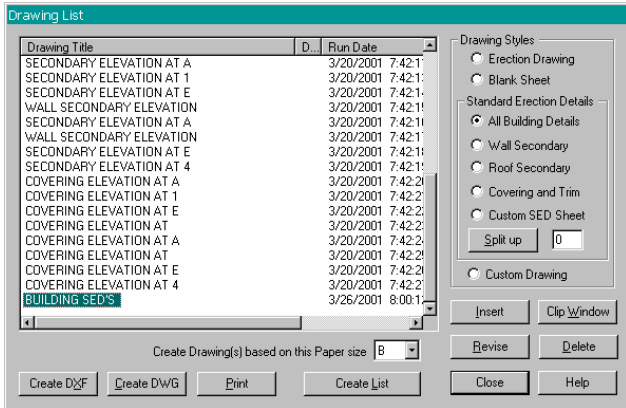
Drawing List

| Drawing Title | D... | Run Date |
|---|---|---|
| SECONDARY ELEVATION AT A | | 3/20/2001 7:42:1 |
| SECONDARY ELEVATION AT 1 | | 3/20/2001 7:42:1 |
| SECONDARY ELEVATION AT E | | 3/20/2001 7:42:1 |
| WALL SECONDARY ELEVATION | | 3/20/2001 7:42:1 |
| SECONDARY ELEVATION AT A | | 3/20/2001 7:42:1 |
| WALL SECONDARY ELEVATION | | 3/20/2001 7:42:1 |
| SECONDARY ELEVATION AT E | | 3/20/2001 7:42:1 |
| SECONDARY ELEVATION AT 4 | | 3/20/2001 7:42:1 |
| COVERING ELEVATION AT A | | 3/20/2001 7:42:2 |
| COVERING ELEVATION AT 1 | | 3/20/2001 7:42:2 |
| COVERING ELEVATION AT E | | 3/20/2001 7:42:2 |
| COVERING ELEVATION AT | | 3/20/2001 7:42:2 |
| COVERING ELEVATION AT A | | 3/20/2001 7:42:2 |
| COVERING ELEVATION AT | | 3/20/2001 7:42:2 |
| COVERING ELEVATION AT E | | 3/20/2001 7:42:2 |
| COVERING ELEVATION AT 4 | | 3/20/2001 7:42:2 |
| BUILDING SED'S | | 3/26/2001 8:00:1 |

Drawing Styles
Erection Drawing
Blank Sheet
Standard Erection Details
All Building Details
Wall Secondary
Roof Secondary
Covering and Trim
Custom SED Sheet
Split up
0
Custom Drawing

Create Drawing(s) based on this Paper size B

Insert
Clip Window
Revise
Delete
Close
Help

Create DXF
Create DWG
Print
Create List